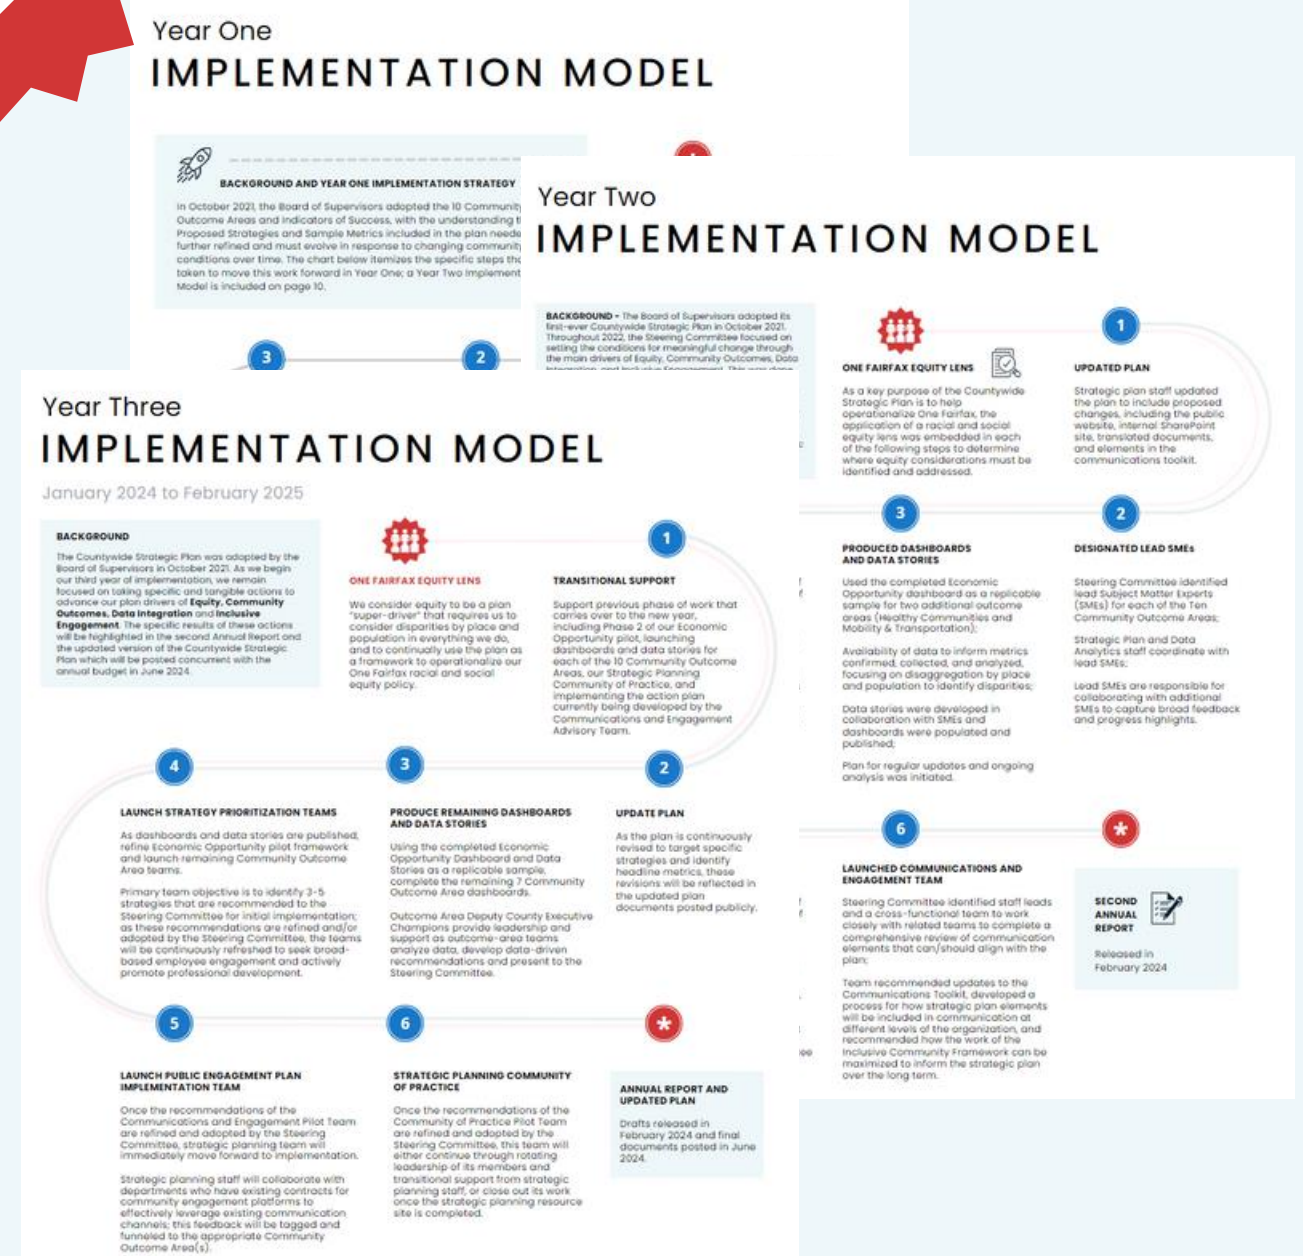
Year One
IMPLEMENTATION MODEL

BACKGROUND AND YEAR ONE IMPLEMENTATION STRATEGY

In October 2021, the Board of Supervisors adopted the 10 Community Outcome Areas and Indicators of Success, with the understanding t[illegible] Proposed Strategies and Sample Metrics included in the plan neede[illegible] further refined and must evolve in response to changing communit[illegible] conditions over time. The chart below itemizes the specific steps th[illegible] taken to move this work forward in Year One; a Year Two Implement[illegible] Model is included on page 10.

3

2

Year Two
IMPLEMENTATION MODEL

BACKGROUND - The Board of Supervisors adopted its first-ever Countywide Strategic Plan in October 2021. Throughout 2022, the Steering Committee focused on setting the conditions for meaningful change through the main drivers of Equity, Community Outcomes, Data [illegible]

ONE FAIRFAX EQUITY LENS

As a key purpose of the Countywide Strategic Plan is to help operationalize One Fairfax, the application of a racial and social equity lens was embedded in each of the following steps to determine where equity considerations must be identified and addressed.

1

UPDATED PLAN

Strategic plan staff updated the plan to include proposed changes, including the public website, internal SharePoint site, translated documents, and elements in the communications toolkit.

3

PRODUCED DASHBOARDS AND DATA STORIES

Used the completed Economic Opportunity dashboard as a replicable sample for two additional outcome areas (Healthy Communities and Mobility & Transportation);

Availability of data to inform metrics confirmed, collected, and analyzed, focusing on disaggregation by place and population to identify disparities;

Data stories were developed in collaboration with SMEs and dashboards were populated and published;

Plan for regular updates and ongoing analysis was initiated.

2

DESIGNATED LEAD SMEs

Steering Committee identified lead Subject Matter Experts (SMEs) for each of the Ten Community Outcome Areas;

Strategic Plan and Data Analytics staff coordinate with lead SMEs;

Lead SMEs are responsible for collaborating with additional SMEs to capture broad feedback and progress highlights.

6

LAUNCHED COMMUNICATIONS AND ENGAGEMENT TEAM

Steering Committee identified staff leads and a cross-functional team to work closely with related teams to complete a comprehensive review of communication elements that can/should align with the plan;

Team recommended updates to the Communications Toolkit, developed a process for how strategic plan elements will be included in communication at different levels of the organization, and recommended how the work of the Inclusive Community Framework can be maximized to inform the strategic plan over the long term.

*

SECOND ANNUAL REPORT

Released in February 2024

Year Three
IMPLEMENTATION MODEL
January 2024 to February 2025

BACKGROUND

The Countywide Strategic Plan was adopted by the Board of Supervisors in October 2021. As we begin our third year of implementation, we remain focused on taking specific and tangible actions to advance our plan drivers of Equity, Community Outcomes, Data Integration and Inclusive Engagement. The specific results of these actions will be highlighted in the second Annual Report and the updated version of the Countywide Strategic Plan which will be posted concurrent with the annual budget in June 2024.

ONE FAIRFAX EQUITY LENS

We consider equity to be a plan "super-driver" that requires us to consider disparities by place and population in everything we do, and to continually use the plan as a framework to operationalize our One Fairfax racial and social equity policy.

1

TRANSITIONAL SUPPORT

Support previous phase of work that carries over to the new year, including Phase 2 of our Economic Opportunity pilot, launching dashboards and data stories for each of the 10 Community Outcome Areas, our Strategic Planning Community of Practice, and implementing the action plan currently being developed by the Communications and Engagement Advisory Team.

4

LAUNCH STRATEGY PRIORITIZATION TEAMS

As dashboards and data stories are published, refine Economic Opportunity pilot framework and launch remaining Community Outcome Area teams.

Primary team objective is to identify 3-5 strategies that are recommended to the Steering Committee for initial implementation; as these recommendations are refined and/or adopted by the Steering Committee, the teams will be continuously refreshed to seek broad-based employee engagement and actively promote professional development.

3

PRODUCE REMAINING DASHBOARDS AND DATA STORIES

Using the completed Economic Opportunity Dashboard and Data Stories as a replicable sample, complete the remaining 7 Community Outcome Area dashboards.

Outcome Area Deputy County Executive Champions provide leadership and support as outcome-area teams analyze data, develop data-driven recommendations and present to the Steering Committee.

2

UPDATE PLAN

As the plan is continuously revised to target specific strategies and identify headline metrics, these revisions will be reflected in the updated plan documents posted publicly.

5

LAUNCH PUBLIC ENGAGEMENT PLAN IMPLEMENTATION TEAM

Once the recommendations of the Communications and Engagement Pilot Team are refined and adopted by the Steering Committee, strategic planning team will immediately move forward to implementation.

Strategic planning staff will collaborate with departments who have existing contracts for community engagement platforms to effectively leverage existing communication channels; this feedback will be tagged and funneled to the appropriate Community Outcome Area(s).

6

STRATEGIC PLANNING COMMUNITY OF PRACTICE

Once the recommendations of the Community of Practice Pilot Team are refined and adopted by the Steering Committee, this team will either continue through rotating leadership of its members and transitional support from strategic planning staff, or close out its work once the strategic planning resource site is completed.

*

ANNUAL REPORT AND UPDATED PLAN

Drafts released in February 2024 and final documents posted in June 2024.